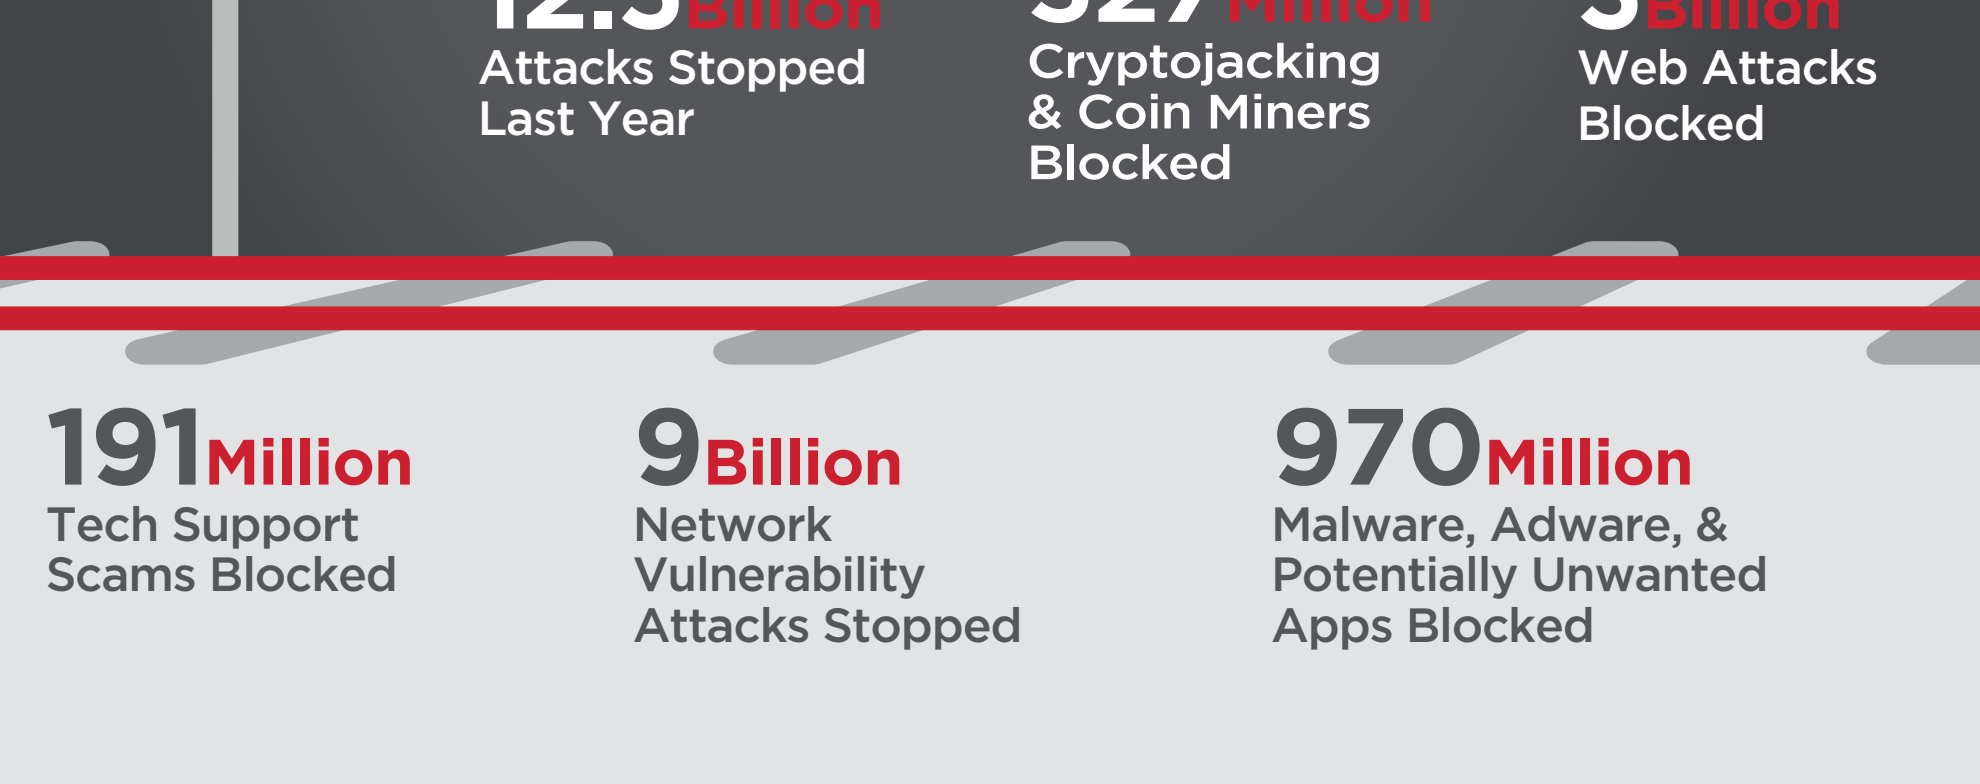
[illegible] Billion
Attacks Stopped Last Year

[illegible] Million
Cryptojacking & Coin Miners Blocked

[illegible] Billion
Web Attacks Blocked

191 Million
Tech Support Scams Blocked

9 Billion
Network Vulnerability Attacks Stopped

970 Million
Malware, Adware, & Potentially Unwanted Apps Blocked